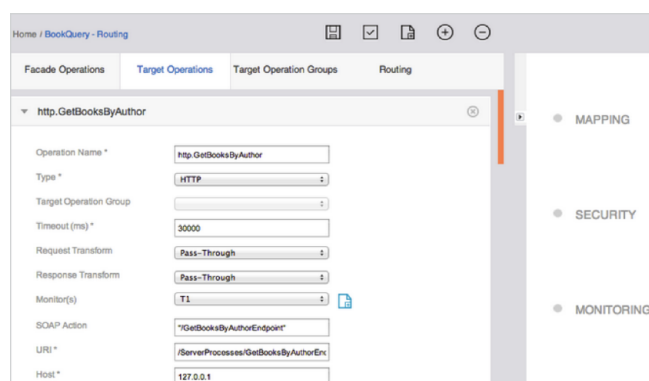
Home / BookQuery - Routing

Facade Operations | Target Operations | Target Operation Groups | Routing

http.GetBooksByAuthor

Operation Name * http.GetBooksByAuthor

Type * HTTP

Target Operation Group

Timeout (ms) * 30000

Request Transform Pass-Through

Response Transform Pass-Through

Monitor(s) T1

SOAP Action "/GetBooksByAuthorEndpoint"

URI * /ServerProcesses/GetBooksByAuthorEnd

Host * 127.0.0.1

MAPPING

SECURITY

MONITORING